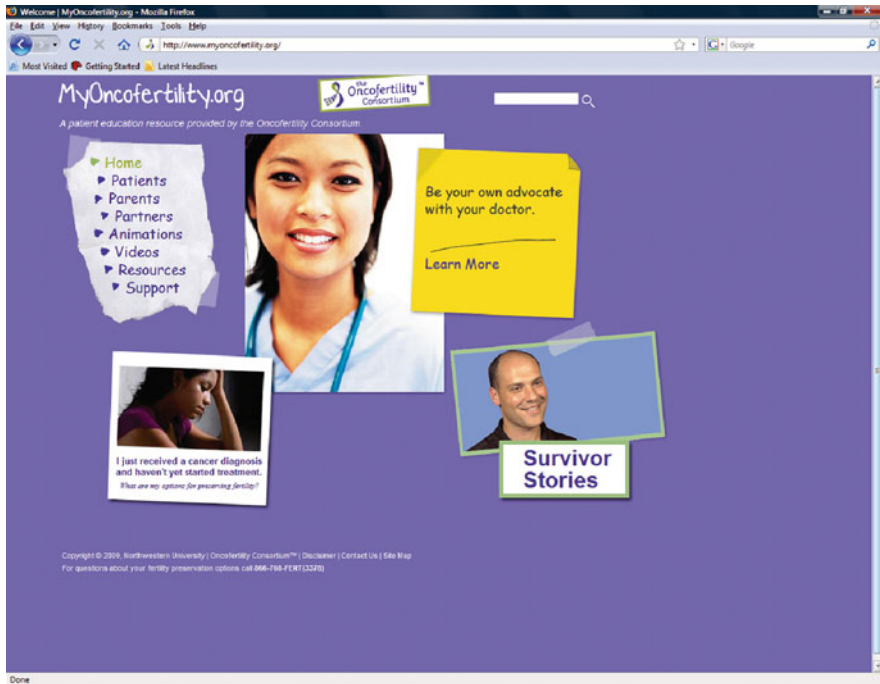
Welcome | MyOncofertility.org - Mozilla Firefox

File Edit View History Bookmarks Tools Help

http://www.myoncofertility.org/

Google

Most Visited Getting Started Latest Headlines

MyOncofertility.org

the Oncofertility Consortium

A patient education resource provided by the Oncofertility Consortium.

Home
Patients
Parents
Partners
Animations
Videos
Resources
Support

Be your own advocate with your doctor.

Learn More

I just received a cancer diagnosis and haven't yet started treatment.

What are my options for preserving fertility?

Survivor Stories

Copyright © 2009, Northwestern University | Oncofertility Consortium™ | Disclaimer | Contact Us | Site Map

For questions about your fertility preservation options call 866-708-FERT(3378)

Done